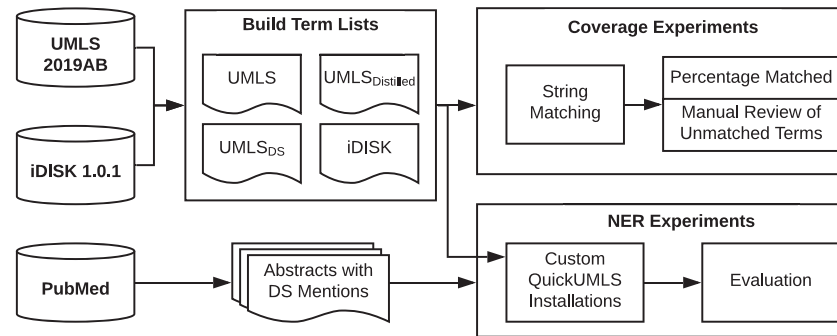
UMLS 2019AB

iDISK 1.0.1

PubMed

Build Term Lists

UMLS

UMLS$_{Distilled}$

UMLS$_{DS}$

iDISK

Abstracts with DS Mentions

Coverage Experiments

String Matching

Percentage Matched

Manual Review of Unmatched Terms

NER Experiments

Custom QuickUMLS Installations

Evaluation